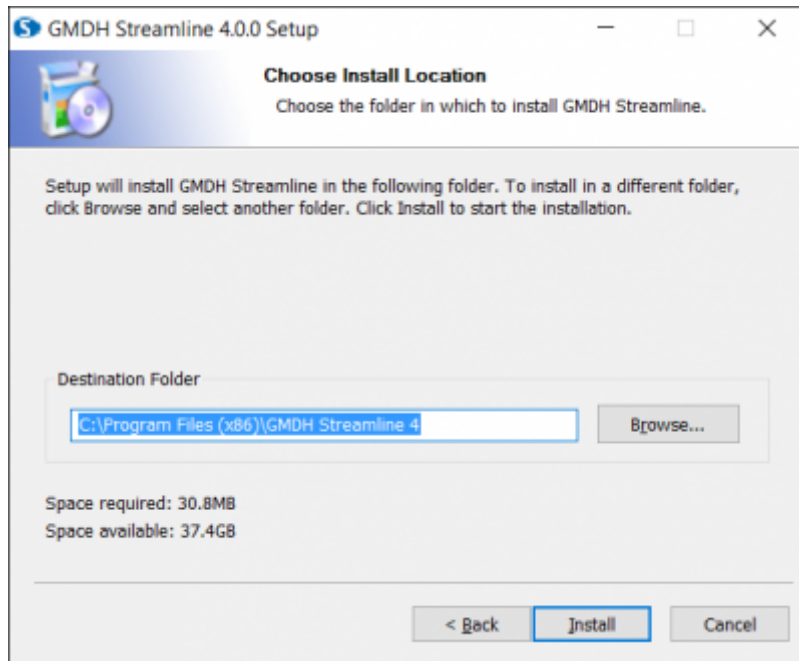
GMDH Streamline 4.0.0 Setup

Choose Install Location

Choose the folder in which to install GMDH Streamline.

Setup will install GMDH Streamline in the following folder. To install in a different folder, click Browse and select another folder. Click Install to start the installation.

Destination Folder

C:\Program Files (x86)\GMDH Streamline 4

Browse...

Space required: 30.8MB
Space available: 37.4GB

< Back

Install

Cancel